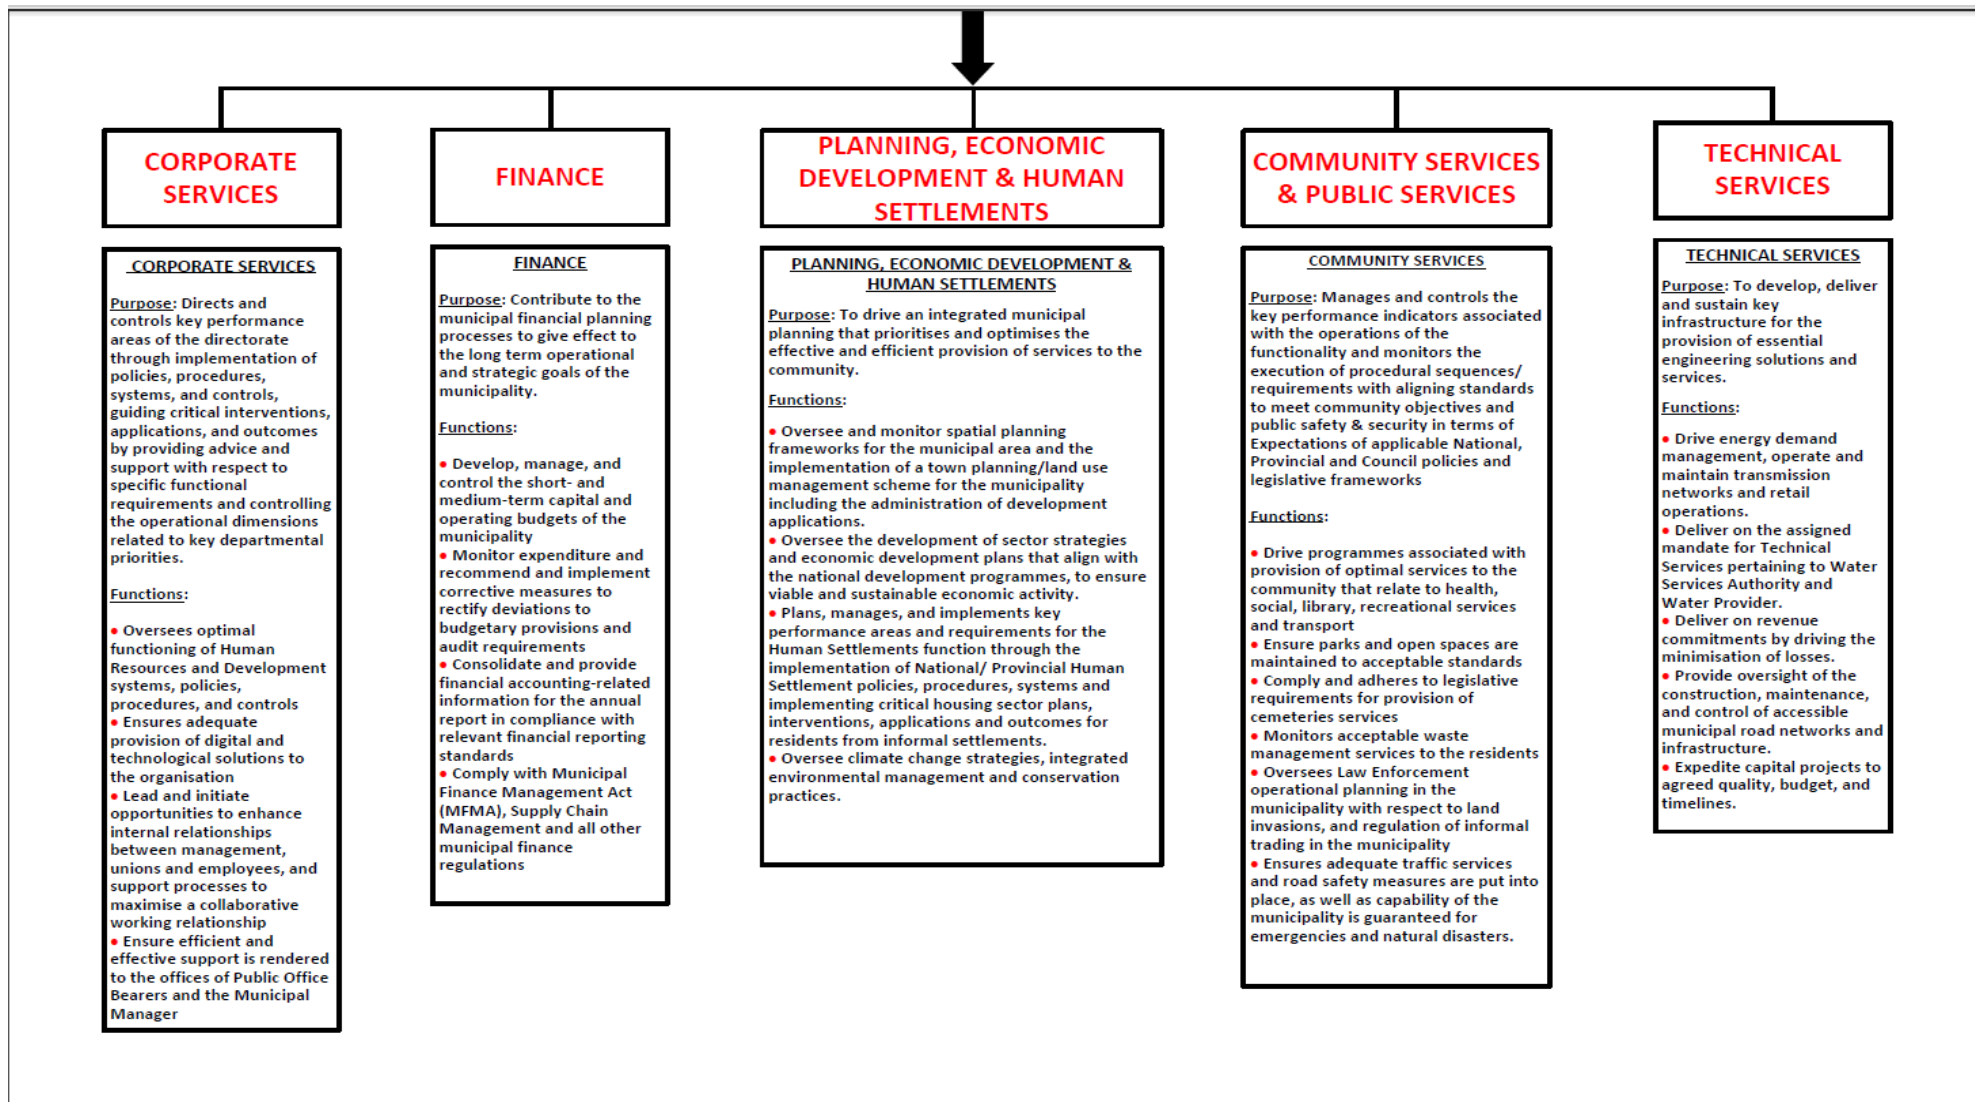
CORPORATE SERVICES

FINANCE

PLANNING, ECONOMIC DEVELOPMENT & HUMAN SETTLEMENTS

COMMUNITY SERVICES & PUBLIC SERVICES

TECHNICAL SERVICES

CORPORATE SERVICES

Purpose: Directs and controls key performance areas of the directorate through implementation of policies, procedures, systems, and controls, guiding critical interventions, applications, and outcomes by providing advice and support with respect to specific functional requirements and controlling the operational dimensions related to key departmental priorities.

Functions:

• Oversees optimal functioning of Human Resources and Development systems, policies, procedures, and controls
• Ensures adequate provision of digital and technological solutions to the organisation
• Lead and initiate opportunities to enhance internal relationships between management, unions and employees, and support processes to maximise a collaborative working relationship
• Ensure efficient and effective support is rendered to the offices of Public Office Bearers and the Municipal Manager

FINANCE

Purpose: Contribute to the municipal financial planning processes to give effect to the long term operational and strategic goals of the municipality.

Functions:

• Develop, manage, and control the short- and medium-term capital and operating budgets of the municipality
• Monitor expenditure and recommend and implement corrective measures to rectify deviations to budgetary provisions and audit requirements
• Consolidate and provide financial accounting-related information for the annual report in compliance with relevant financial reporting standards
• Comply with Municipal Finance Management Act (MFMA), Supply Chain Management and all other municipal finance regulations

PLANNING, ECONOMIC DEVELOPMENT & HUMAN SETTLEMENTS

Purpose: To drive an integrated municipal planning that prioritises and optimises the effective and efficient provision of services to the community.

Functions:

• Oversee and monitor spatial planning frameworks for the municipal area and the implementation of a town planning/land use management scheme for the municipality including the administration of development applications.
• Oversee the development of sector strategies and economic development plans that align with the national development programmes, to ensure viable and sustainable economic activity.
• Plans, manages, and implements key performance areas and requirements for the Human Settlements function through the implementation of National/ Provincial Human Settlement policies, procedures, systems and implementing critical housing sector plans, interventions, applications and outcomes for residents from informal settlements.
• Oversee climate change strategies, integrated environmental management and conservation practices.

COMMUNITY SERVICES

Purpose: Manages and controls the key performance indicators associated with the operations of the functionality and monitors the execution of procedural sequences/ requirements with aligning standards to meet community objectives and public safety & security in terms of Expectations of applicable National, Provincial and Council policies and legislative frameworks

Functions:

• Drive programmes associated with provision of optimal services to the community that relate to health, social, library, recreational services and transport
• Ensure parks and open spaces are maintained to acceptable standards
• Comply and adheres to legislative requirements for provision of cemeteries services
• Monitors acceptable waste management services to the residents
• Oversees Law Enforcement operational planning in the municipality with respect to land invasions, and regulation of informal trading in the municipality
• Ensures adequate traffic services and road safety measures are put into place, as well as capability of the municipality is guaranteed for emergencies and natural disasters.

TECHNICAL SERVICES

Purpose: To develop, deliver and sustain key infrastructure for the provision of essential engineering solutions and services.

Functions:

• Drive energy demand management, operate and maintain transmission networks and retail operations.
• Deliver on the assigned mandate for Technical Services pertaining to Water Services Authority and Water Provider.
• Deliver on revenue commitments by driving the minimisation of losses.
• Provide oversight of the construction, maintenance, and control of accessible municipal road networks and infrastructure.
• Expedite capital projects to agreed quality, budget, and timelines.